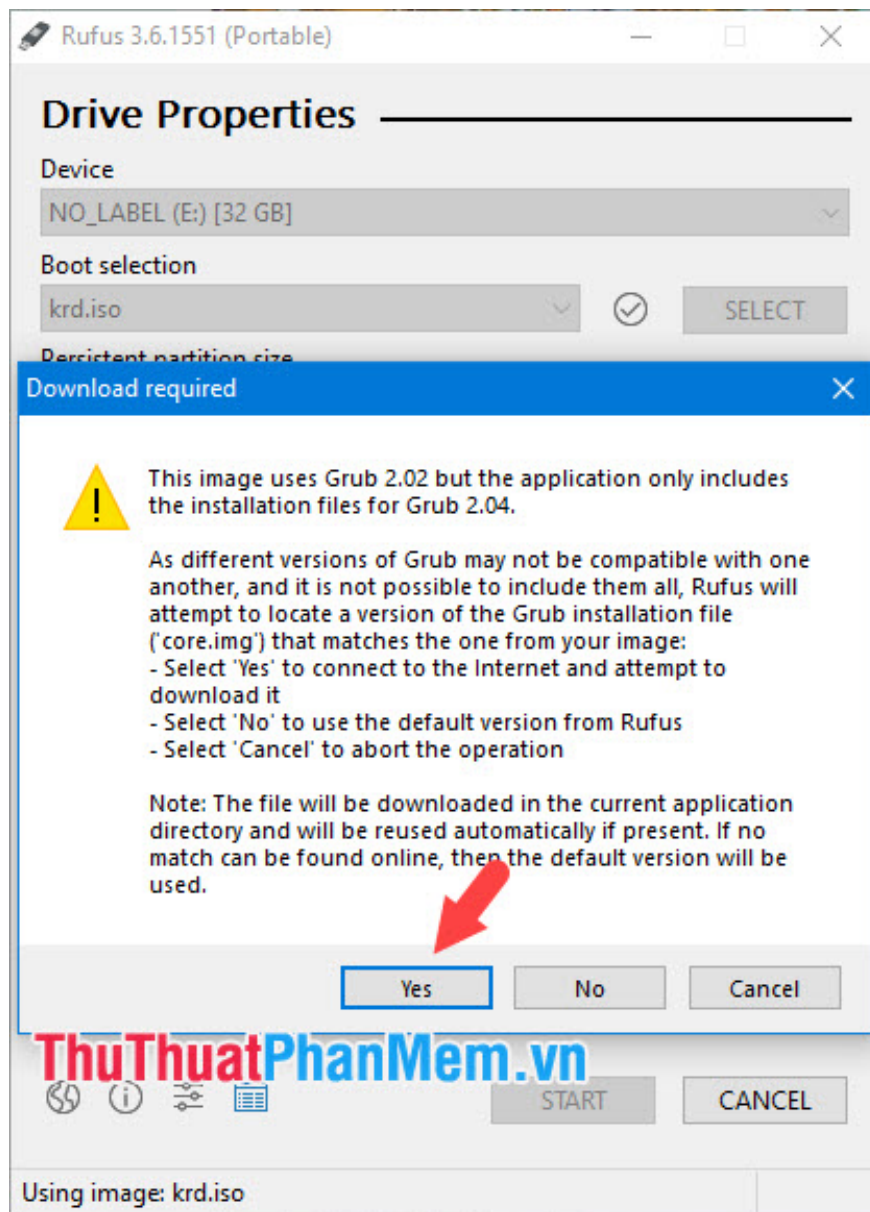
Rufus 3.6.1551 (Portable)

Drive Properties

Device

NO_LABEL (E:) [32 GB]

Boot selection

krd.iso

SELECT

Persistent partition size

Download required

This image uses Grub 2.02 but the application only includes the installation files for Grub 2.04.

As different versions of Grub may not be compatible with one another, and it is not possible to include them all, Rufus will attempt to locate a version of the Grub installation file ('core.img') that matches the one from your image:
- Select 'Yes' to connect to the Internet and attempt to download it
- Select 'No' to use the default version from Rufus
- Select 'Cancel' to abort the operation

Note: The file will be downloaded in the current application directory and will be reused automatically if present. If no match can be found online, then the default version will be used.

Yes

No

Cancel

ThuThuatPhanMem.vn

START

CANCEL

Using image: krd.iso